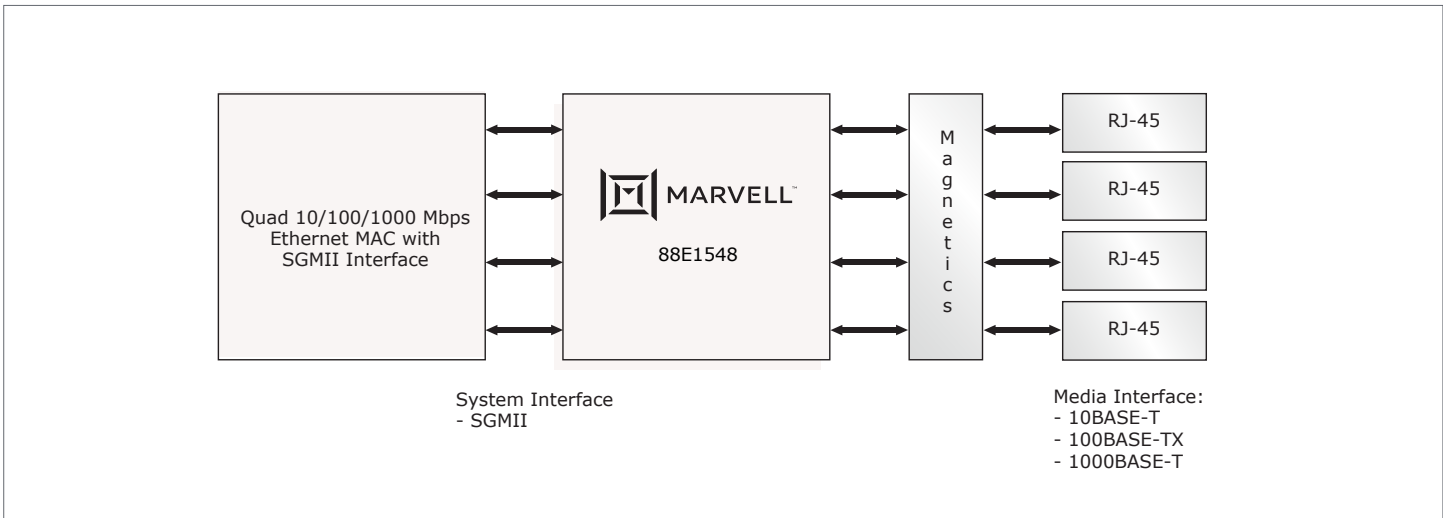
Quad 10/100/1000 Mbps Ethernet MAC with SGMII Interface

MARVELL™

88E1548

M
a
g
n
e
t
i
c
s

RJ-45

RJ-45

RJ-45

RJ-45

System Interface
- SGMII

Media Interface:
- 10BASE-T
- 100BASE-TX
- 1000BASE-T